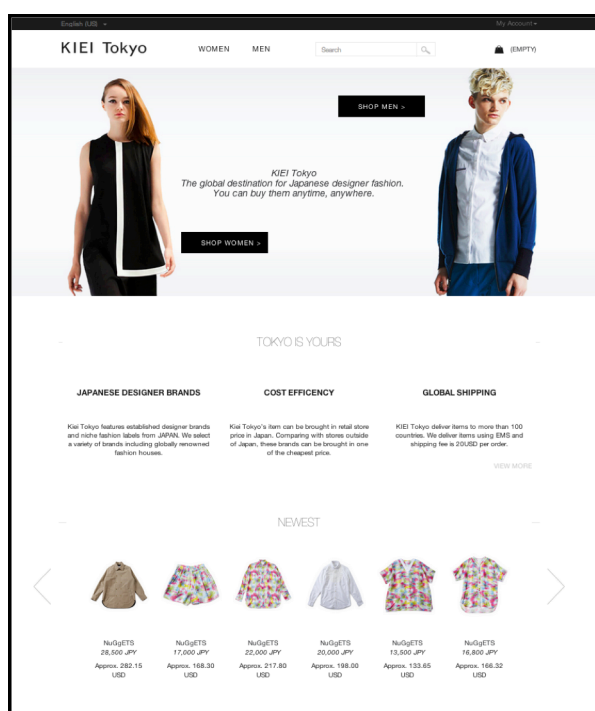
English (US) ▾

My Account ▾

KIEI Tokyo

WOMEN

MEN

Search

(EMPTY)

SHOP MEN >

KIEI Tokyo
The global destination for Japanese designer fashion.
You can buy them anytime, anywhere.

SHOP WOMEN >

TOKYO IS YOURS

JAPANESE DESIGNER BRANDS

Kiei Tokyo features established designer brands and niche fashion labels from JAPAN. We select a variety of brands including globally renowned fashion houses.

COST EFFICENCY

Kiei Tokyo's item can be brought in retail store price in Japan. Comparing with stores outside of Japan, these brands can be brought in one of the cheapest price.

GLOBAL SHIPPING

KIEI Tokyo deliver items to more than 100 countries. We deliver items using EMS and shipping fee is 20USD per order.

VIEW MORE

NEWEST

NuGgETS
28,500 JPY
Approx. 282.15 USD

NuGgETS
17,000 JPY
Approx. 168.30 USD

NuGgETS
22,000 JPY
Approx. 217.80 USD

NuGgETS
20,000 JPY
Approx. 198.00 USD

NuGgETS
13,500 JPY
Approx. 133.65 USD

NuGgETS
16,800 JPY
Approx. 166.32 USD